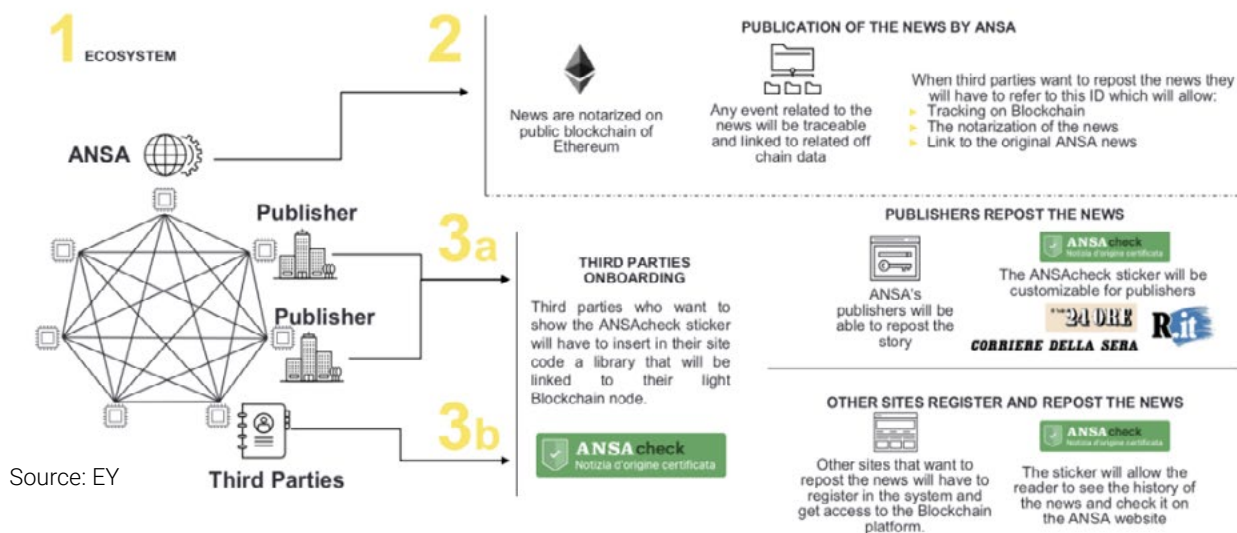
1 ECOSYSTEM

ANSA

Publisher

Publisher

Third Parties

Source: EY

2

PUBLICATION OF THE NEWS BY ANSA

News are notarized on public blockchain of Ethereum

Any event related to the news will be traceable and linked to related off chain data

When third parties want to repost the news they will have to refer to this ID which will allow:
- Tracking on Blockchain
- The notarization of the news
- Link to the original ANSA news

3a

THIRD PARTIES ONBOARDING

Third parties who want to show the ANSAcheck sticker will have to insert in their site code a library that will be linked to their light Blockchain node.

PUBLISHERS REPOST THE NEWS

ANSAcheck Notizia d'origine certificata

ANSA's publishers will be able to repost the story

The ANSAcheck sticker will be customizable for publishers

24 ORE

CORRIERE DELLA SERA

R.it

3b

ANSAcheck Notizia d'origine certificata

OTHER SITES REGISTER AND REPOST THE NEWS

ANSAcheck Notizia d'origine certificata

Other sites that want to repost the news will have to register in the system and get access to the Blockchain platform.

The sticker will allow the reader to see the history of the news and check it on the ANSA website